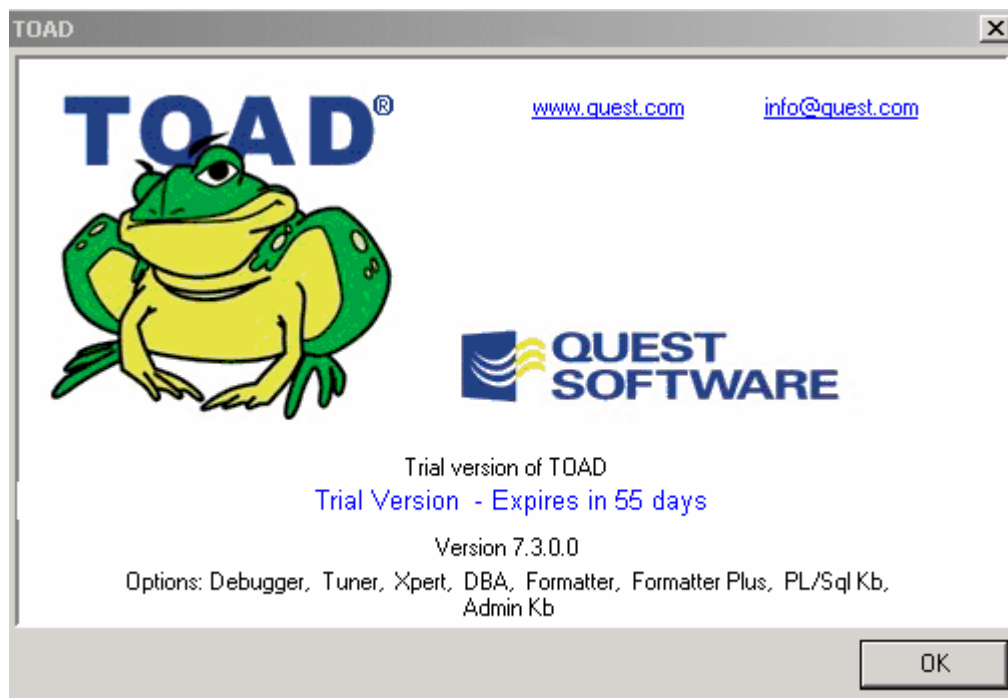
TOAD

TOAD®

www.quest.com

info@quest.com

QUEST SOFTWARE

Trial version of TOAD

Trial Version - Expires in 55 days

Version 7.3.0.0

Options: Debugger, Tuner, Xpert, DBA, Formatter, Formatter Plus, PL/Sql Kb, Admin Kb

OK